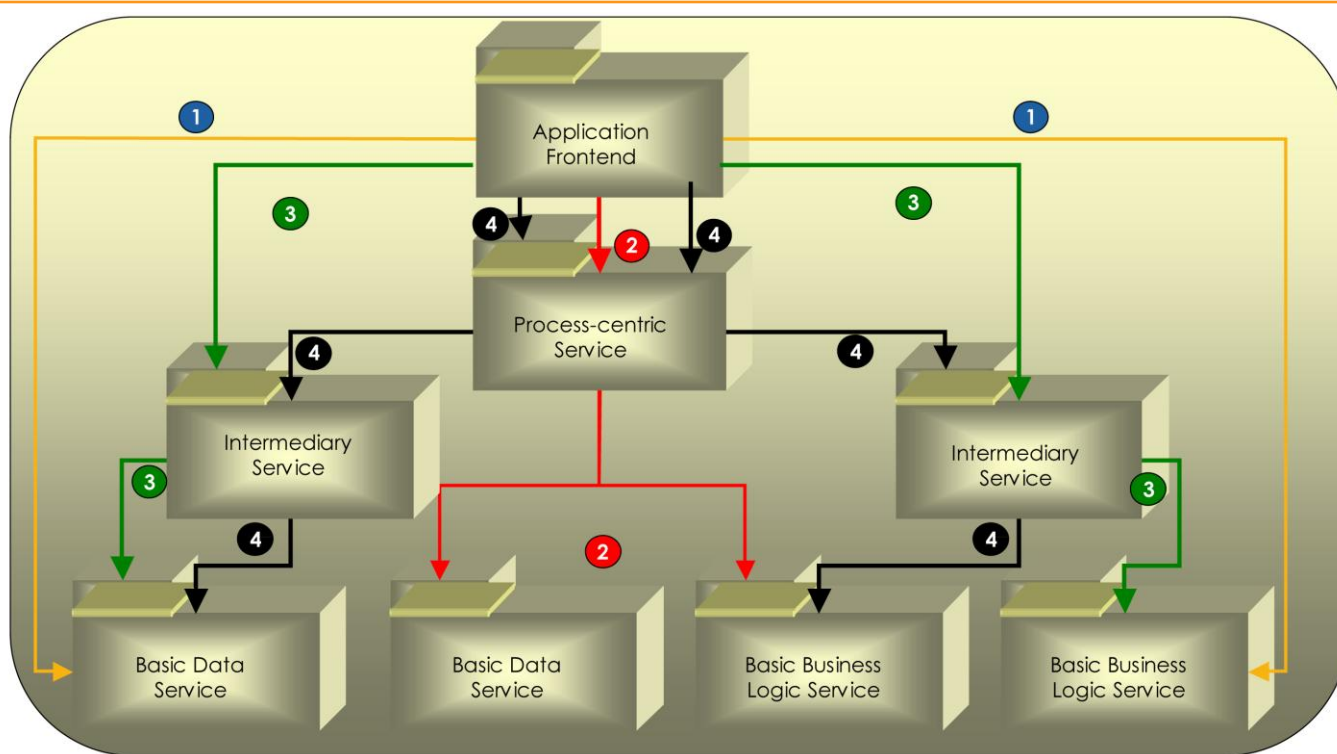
1

1

Application Frontend

3

3

4

2

4

Process-centric Service

4

4

Intermediary Service

Intermediary Service

3

3

4

2

4

Basic Data Service

Basic Data Service

Basic Business Logic Service

Basic Business Logic Service